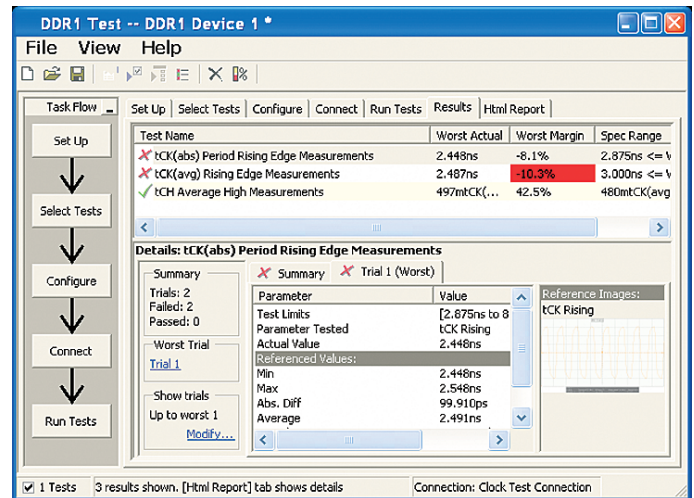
DDR1 Test -- DDR1 Device 1 *

File View Help

Task Flow

Set Up

Select Tests

Configure

Connect

Run Tests

Set Up | Select Tests | Configure | Connect | Run Tests | Results | Html Report

| Test Name | Worst Actual | Worst Margin | Spec Range |
|---|---|---|---|
| tCK(abs) Period Rising Edge Measurements | 2.448ns | -8.1% | 2.875ns <= V |
| tCK(avg) Rising Edge Measurements | 2.487ns | -10.3% | 3.000ns <= V |
| tCH Average High Measurements | 497mtCK(... | 42.5% | 480mtCK(avg |

Details: tCK(abs) Period Rising Edge Measurements

Summary
Trials: 2
Failed: 2
Passed: 0

Worst Trial
Trial 1

Show trials
Up to worst 1
Modify...

Summary | Trial 1 (Worst)

| Parameter | Value |
|---|---|
| Test Limits | [2.875ns to 8 |
| Parameter Tested | tCK Rising |
| Actual Value | 2.448ns |
| Referenced Values: | |
| Min | 2.448ns |
| Max | 2.548ns |
| Abs. Diff | 99.910ps |
| Average | 2.491ns |

Reference Images:
tCK Rising

1 Tests | 3 results shown. [Html Report] tab shows details | Connection: Clock Test Connection